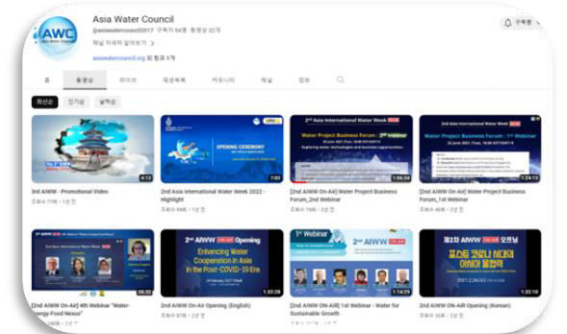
AWC

Asia Water Council
@asiawatercouncil2017 구독자 84명 동영상 22개
채널 자세히 알아보기 >
asiawatercouncil.org 외 링크 1개

구독중

홈 동영상 라이브 재생목록 커뮤니티 채널 정보

최신순 인기순 날짜순

4:13
3rd AIWW - Promotional Video
조회수 71회 • 1년 전

OPENING CEREMONY
7:02
2nd Asia International Water Week 2022 - Highlight
조회수 96회 • 1년 전

2nd Asia International Water Week
Water Project Business Forum - 2nd Webinar
1:06:34
[2nd AIWW On-Air] Water Project Business Forum_2nd Webinar
조회수 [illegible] • 2년 전

Water Project Business Forum - 1st Webinar
1:24:13
[2nd AIWW On-Air] Water Project Business Forum_1st Webinar
조회수 45회 • 2년 전

19:02
[2nd AIWW On-Air] 4th Webinar "Water-Energy-Food Nexus"
조회수 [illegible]

2nd AIWW Opening
Enhancing Water Cooperation in Asia in the Post-COVID-19 Era
1:32:28
[2nd AIWW On-Air Opening (English)
조회수 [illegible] • 2년 전

1st Webinar
2nd AIWW
1:14:29
[2nd AIWW On-Air] 1st Webinar - Water for Sustainable Growth
조회수 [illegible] • 2년 전

제2차 AIWW 오프닝
1:32:28
[2nd AIWW On-Air Opening (Korean)
조회수 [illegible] • 2년 전